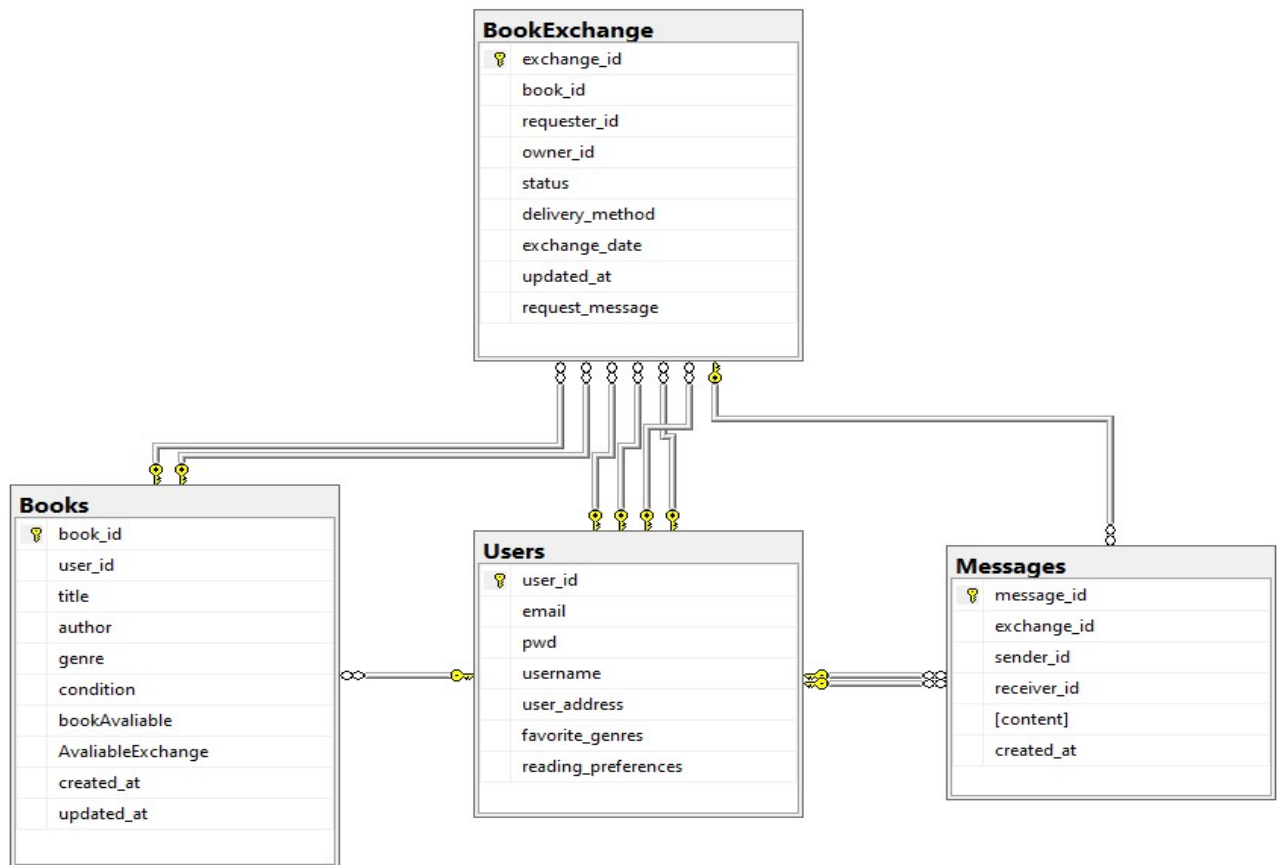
BookExchange
exchange_id
book_id
requester_id
owner_id
status
delivery_method
exchange_date
updated_at
request_message

Books
book_id
user_id
title
author
genre
condition
bookAvaliable
AvaliableExchange
created_at
updated_at

Users
user_id
email
pwd
username
user_address
favorite_genres
reading_preferences

Messages
message_id
exchange_id
sender_id
receiver_id
[content]
created_at